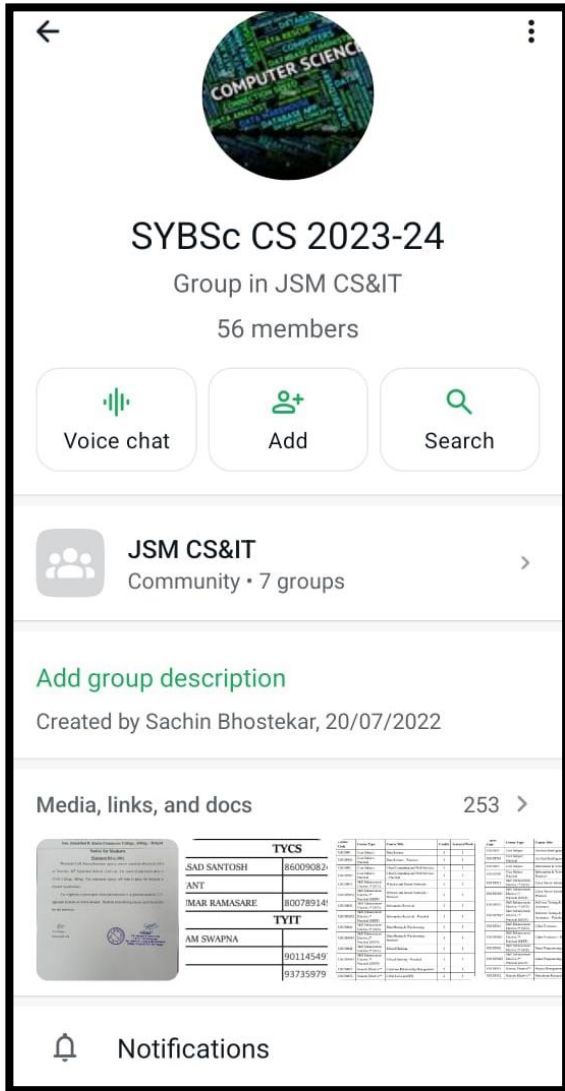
COMPUTER SCIENCE

SYBSc CS 2023-24

Group in JSM CS&IT

56 members

Voice chat

Add

Search

JSM CS&IT

Community • 7 groups

Add group description

Created by Sachin Bhostekar, 20/07/2022

Media, links, and docs

253

TYCS

SAD SANTOSH

86009082

ANT

JMAR RAMASARE

80078914

TYIT

AM SWAPNA

90114549

93735979

Notifications